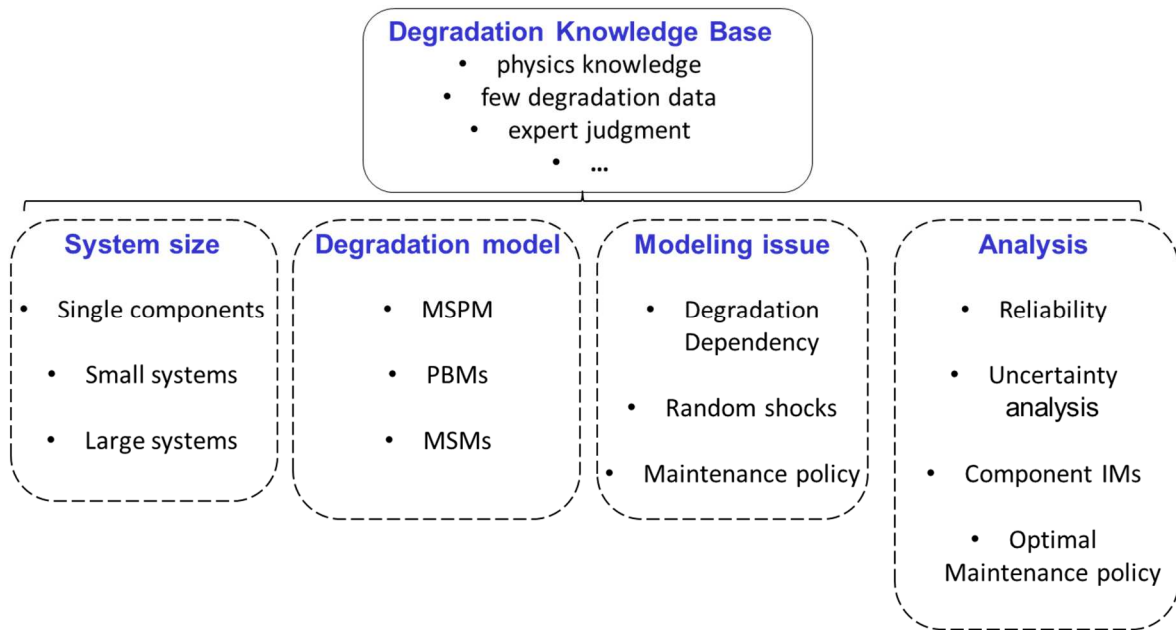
Degradation Knowledge Base
- physics knowledge
- few degradation data
- expert judgment
- ...

System size
- Single components
- Small systems
- Large systems

Degradation model
- MSPM
- PBMs
- MSMs

Modeling issue
- Degradation Dependency
- Random shocks
- Maintenance policy

Analysis
- Reliability
- Uncertainty analysis
- Component IMs
- Optimal Maintenance policy